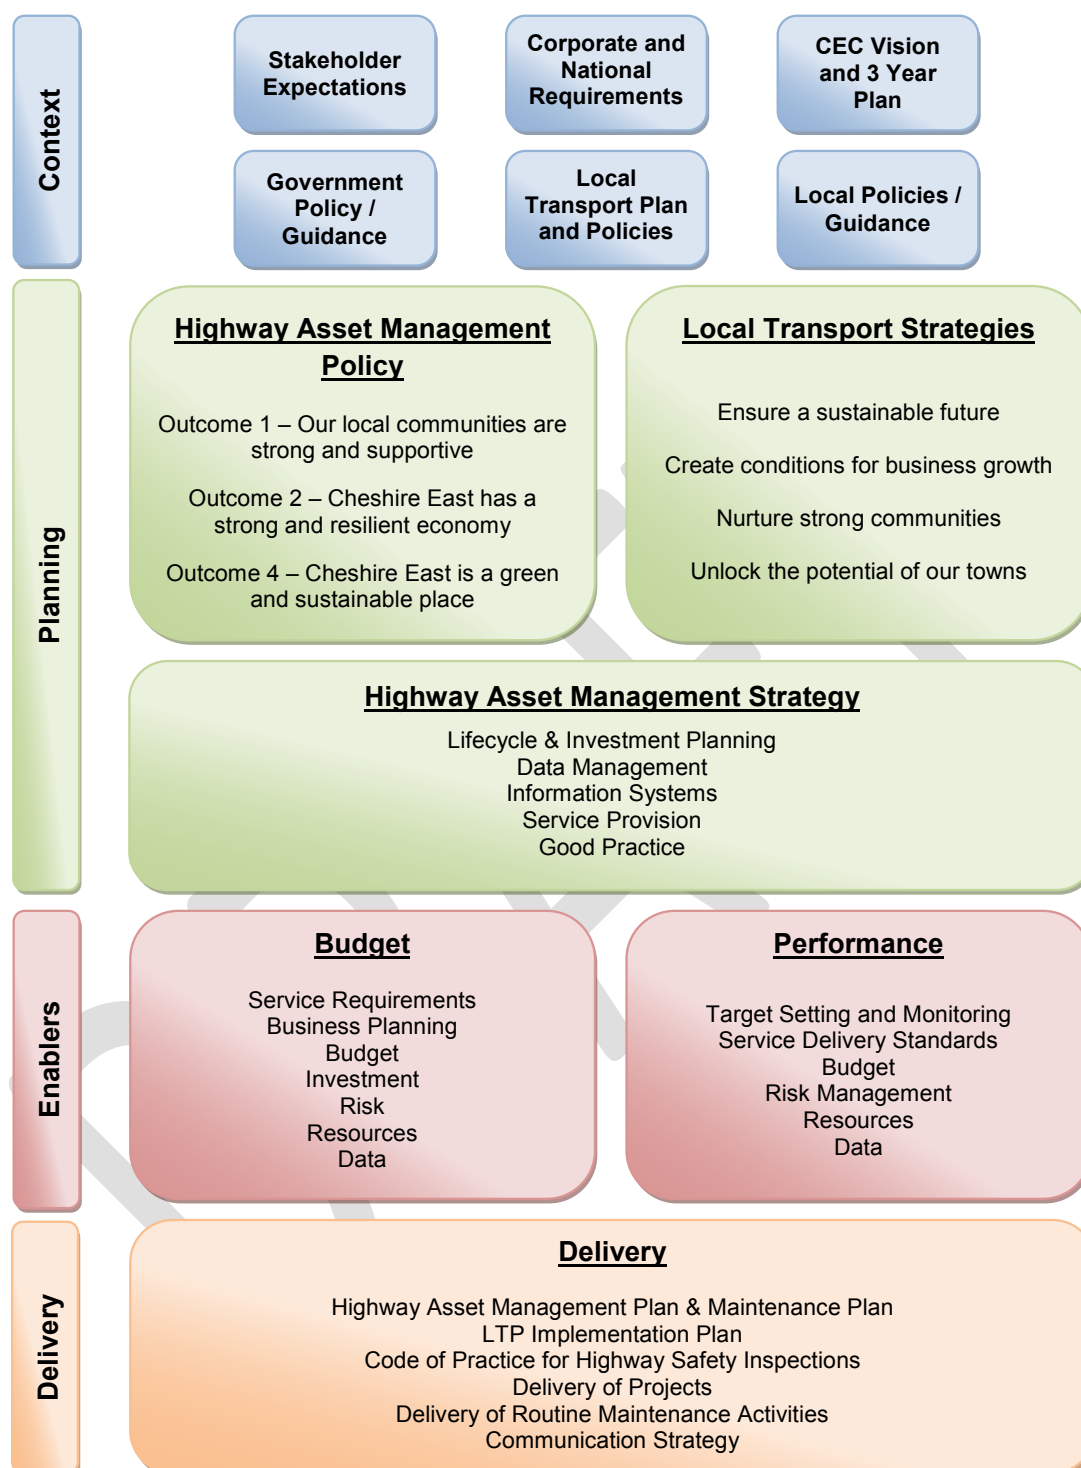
Context

Stakeholder Expectations

Corporate and National Requirements

CEC Vision and 3 Year Plan

Government Policy / Guidance

Local Transport Plan and Policies

Local Policies / Guidance

Planning

Highway Asset Management Policy

Outcome 1 – Our local communities are strong and supportive

Outcome 2 – Cheshire East has a strong and resilient economy

Outcome 4 – Cheshire East is a green and sustainable place

Local Transport Strategies

Ensure a sustainable future

Create conditions for business growth

Nurture strong communities

Unlock the potential of our towns

Highway Asset Management Strategy

Lifecycle & Investment Planning
Data Management
Information Systems
Service Provision
Good Practice

Enablers

Budget

Service Requirements
Business Planning
Budget
Investment
Risk
Resources
Data

Performance

Target Setting and Monitoring
Service Delivery Standards
Budget
Risk Management
Resources
Data

Delivery

Delivery

Highway Asset Management Plan & Maintenance Plan
LTP Implementation Plan
Code of Practice for Highway Safety Inspections
Delivery of Projects
Delivery of Routine Maintenance Activities
Communication Strategy